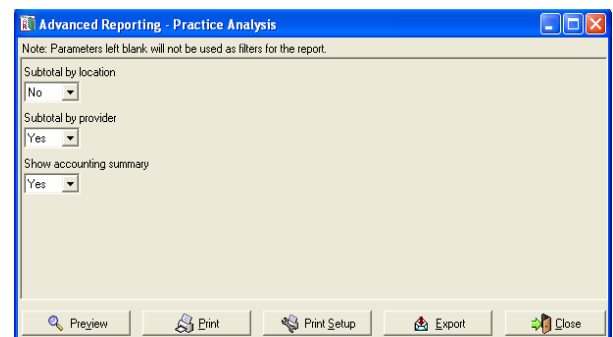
Advanced Reporting - Practice Analysis

Note: Parameters left blank will not be used as filters for the report.

Subtotal by location
No

Subtotal by provider
Yes

Show accounting summary
Yes

Preview
Print
Print Setup
Export
Close